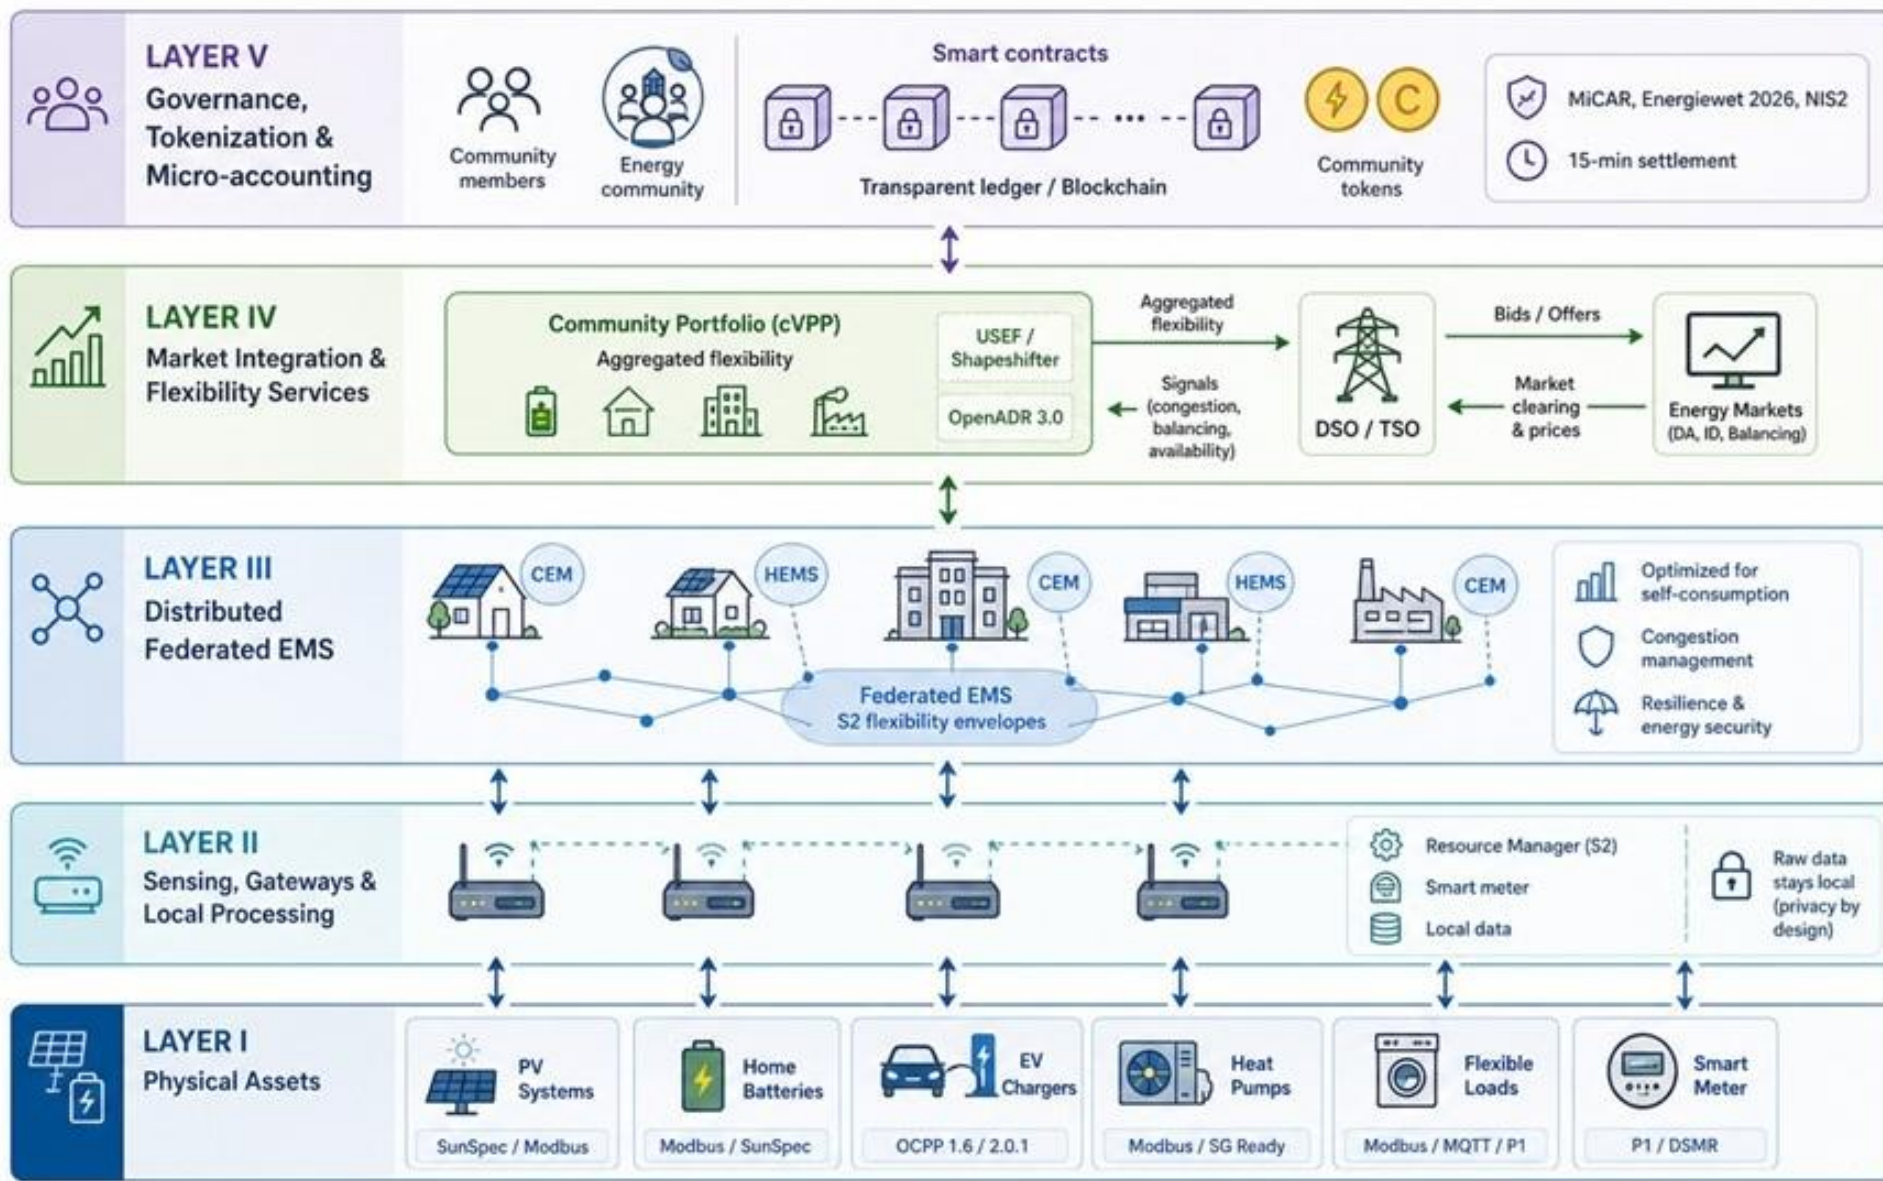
LAYER V
Governance, Tokenization & Micro-accounting

Community members

Energy community

Smart contracts

Transparent ledger / Blockchain

Community tokens

MiCAR, Energiewet 2026, NIS2

15-min settlement

LAYER IV
Market Integration & Flexibility Services

Community Portfolio (cVPP)
Aggregated flexibility

USEF / Shapeshifter

OpenADR 3.0

Aggregated flexibility

Signals (congestion, balancing, availability)

DSO / TSO

Bids / Offers

Market clearing & prices

Energy Markets (DA, ID, Balancing)

LAYER III
Distributed Federated EMS

CEM

HEMS

CEM

HEMS

CEM

Federated EMS
S2 flexibility envelopes

Optimized for self-consumption

Congestion management

Resilience & energy security

LAYER II
Sensing, Gateways & Local Processing

Resource Manager (S2)

Smart meter

Local data

Raw data stays local (privacy by design)

LAYER I
Physical Assets

PV Systems
SunSpec / Modbus

Home Batteries
Modbus / SunSpec

EV Chargers
OCPP 1.6 / 2.0.1

Heat Pumps
Modbus / SG Ready

Flexible Loads
Modbus / MQTT / P1

Smart Meter
P1 / DSMR